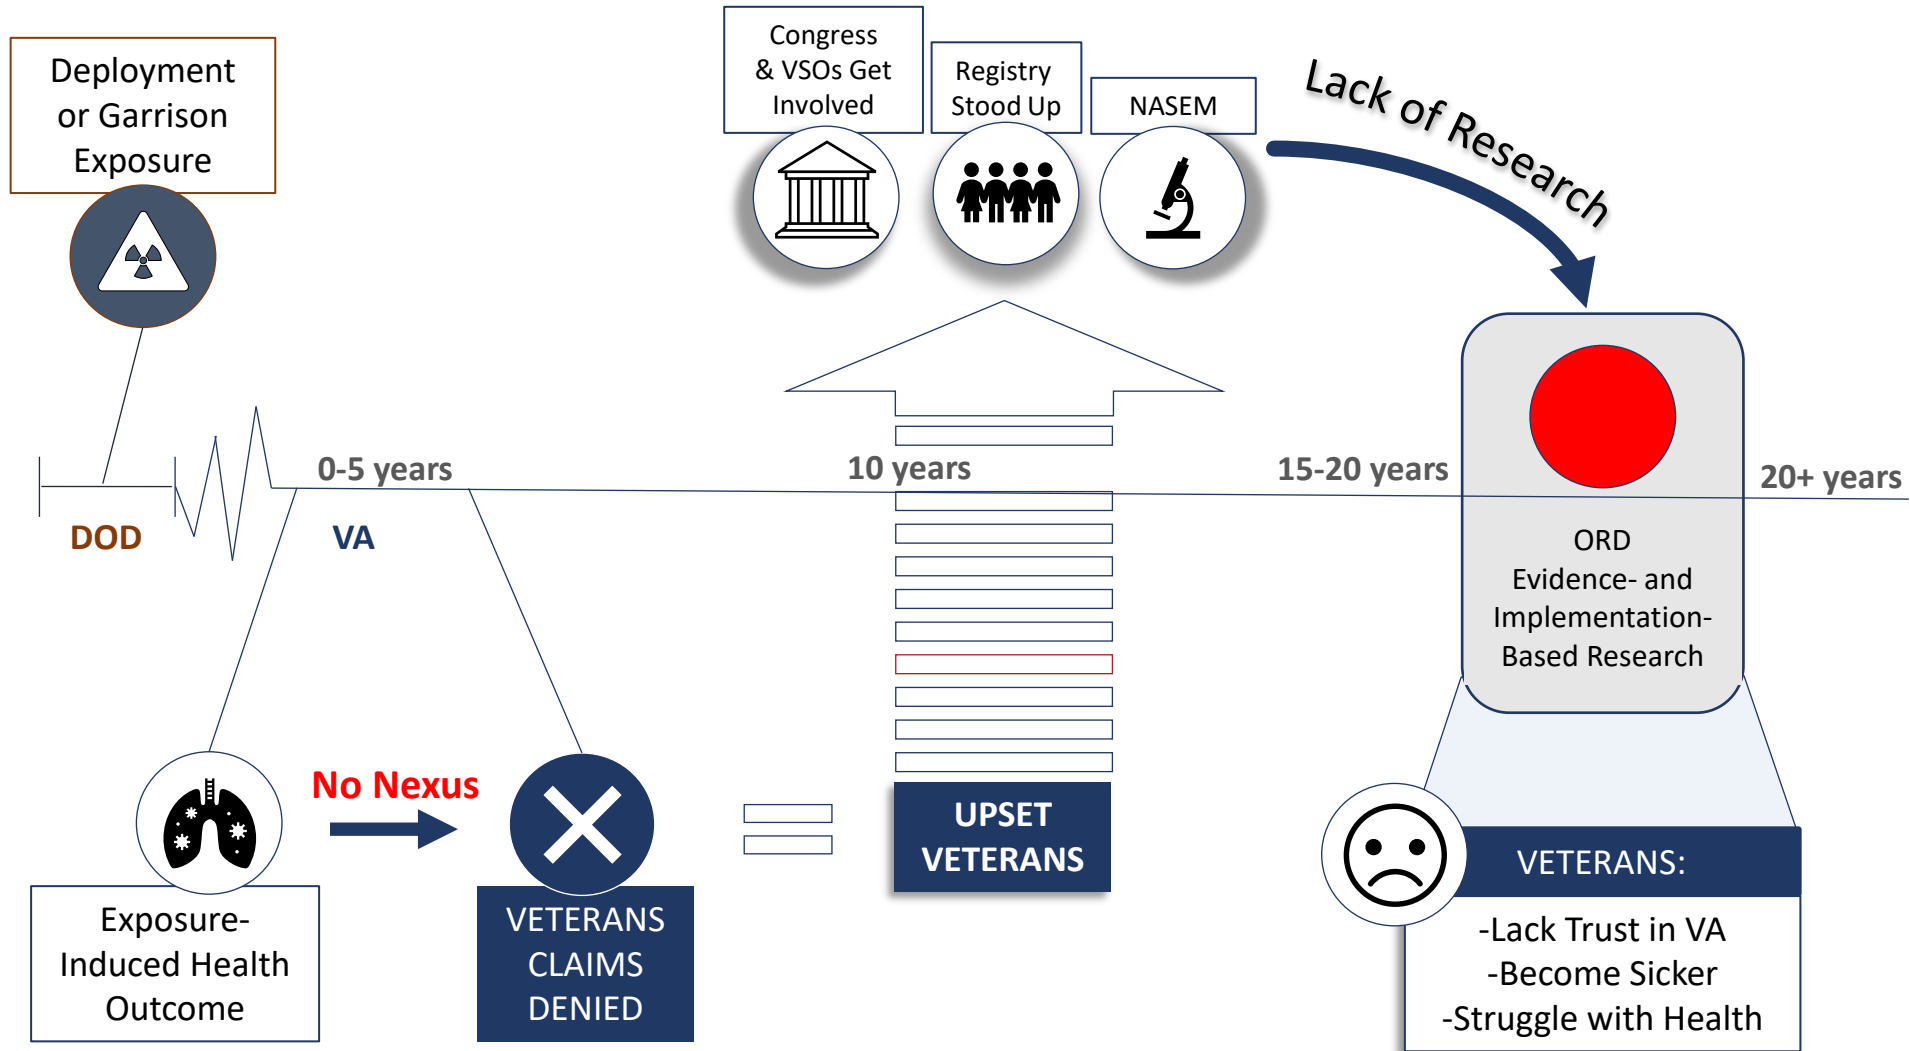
Deployment or Garrison Exposure

Congress & VSOs Get Involved

Registry Stood Up

NASEM

Lack of Research

0-5 years

10 years

15-20 years

20+ years

DOD

VA

ORD Evidence- and Implementation-Based Research

No Nexus

Exposure-Induced Health Outcome

VETERANS CLAIMS DENIED

UPSET VETERANS

VETERANS:

-Lack Trust in VA
-Become Sicker
-Struggle with Health